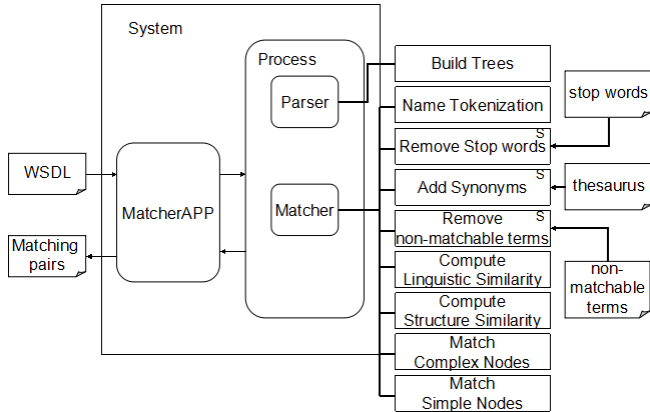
System

Process

Parser

Matcher

MatcherAPP

WSDL

Matching pairs

Build Trees

Name Tokenization

Remove Stop words S

Add Synonyms S

Remove non-matchable terms S

Compute Linguistic Similarity

Compute Structure Similarity

Match Complex Nodes

Match Simple Nodes

stop words

thesaurus

non-matchable terms